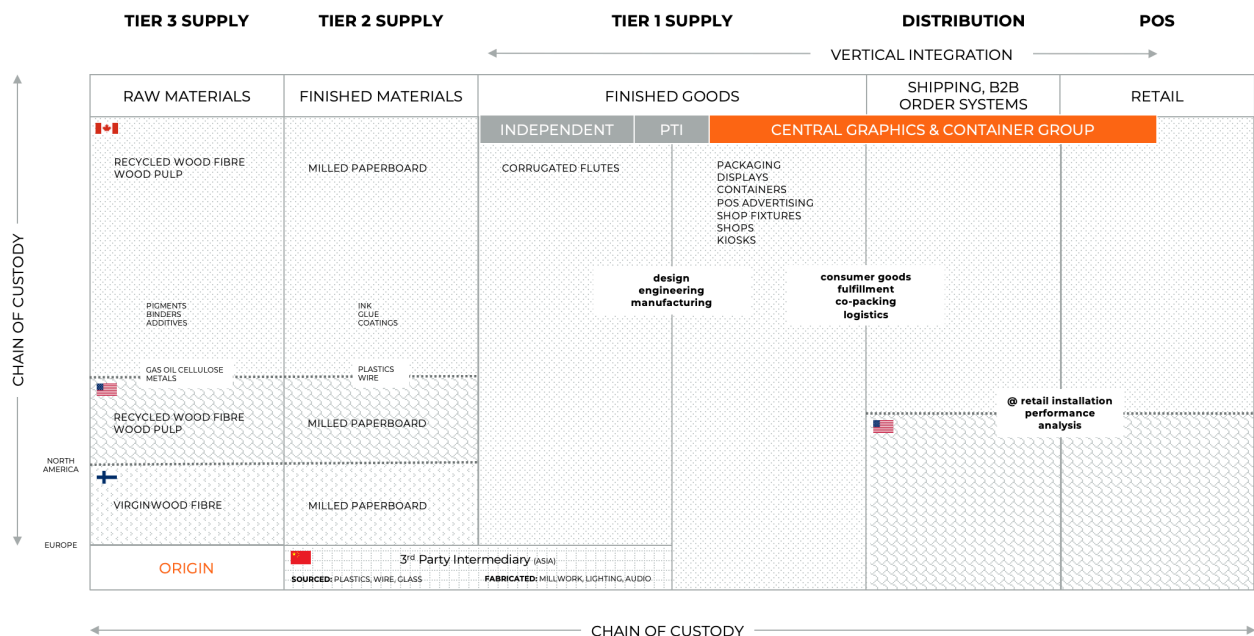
TIER 3 SUPPLY
TIER 2 SUPPLY
TIER 1 SUPPLY
DISTRIBUTION
POS

VERTICAL INTEGRATION

CHAIN OF CUSTODY

RAW MATERIALS
FINISHED MATERIALS
FINISHED GOODS
SHIPPING, B2B ORDER SYSTEMS
RETAIL

INDEPENDENT
PTI
CENTRAL GRAPHICS & CONTAINER GROUP

RECYCLED WOOD FIBRE
WOOD PULP

MILLED PAPERBOARD

CORRUGATED FLUTES

PACKAGING
DISPLAYS
CONTAINERS
POS ADVERTISING
SHOP FIXTURES
SHOPS
KIOSKS

design
engineering
manufacturing

consumer goods
fulfillment
co-packing
logistics

PIGMENTS
BINDERS
ADDITIVES

INK
GLUE
COATINGS

GAS OIL CELLULOSE
METALS

PLASTICS
WIRE

RECYCLED WOOD FIBRE
WOOD PULP

MILLED PAPERBOARD

@ retail installation
performance
analysis

NORTH AMERICA

VIRGINWOOD FIBRE

MILLED PAPERBOARD

EUROPE

ORIGIN

3rd Party Intermediary (ASIA)
SOURCED: PLASTICS, WIRE, GLASS
FABRICATED: MILLWORK, LIGHTING, AUDIO

CHAIN OF CUSTODY